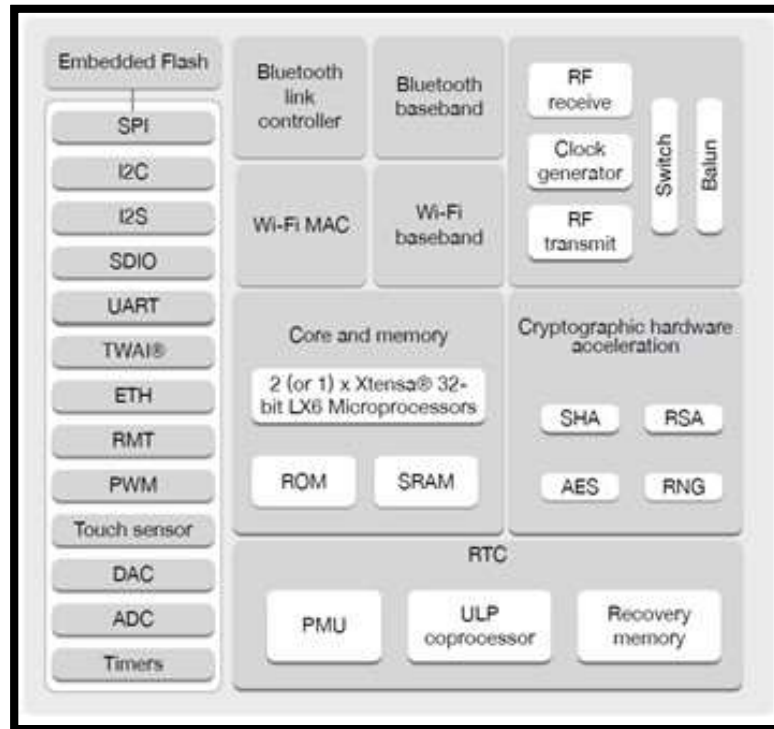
Embedded Flash

SPI

I2C

I2S

SDIO

UART

TWAI®

ETH

RMT

PWM

Touch sensor

DAC

ADC

Timers

Bluetooth link controller

Bluetooth baseband

Wi-Fi MAC

Wi-Fi baseband

RF receive

Clock generator

RF transmit

Switch

Balun

Core and memory

2 (or 1) x Xtensa® 32-bit LX6 Microprocessors

ROM

SRAM

Cryptographic hardware acceleration

SHA

RSA

AES

RNG

RTC

PMU

ULP coprocessor

Recovery memory